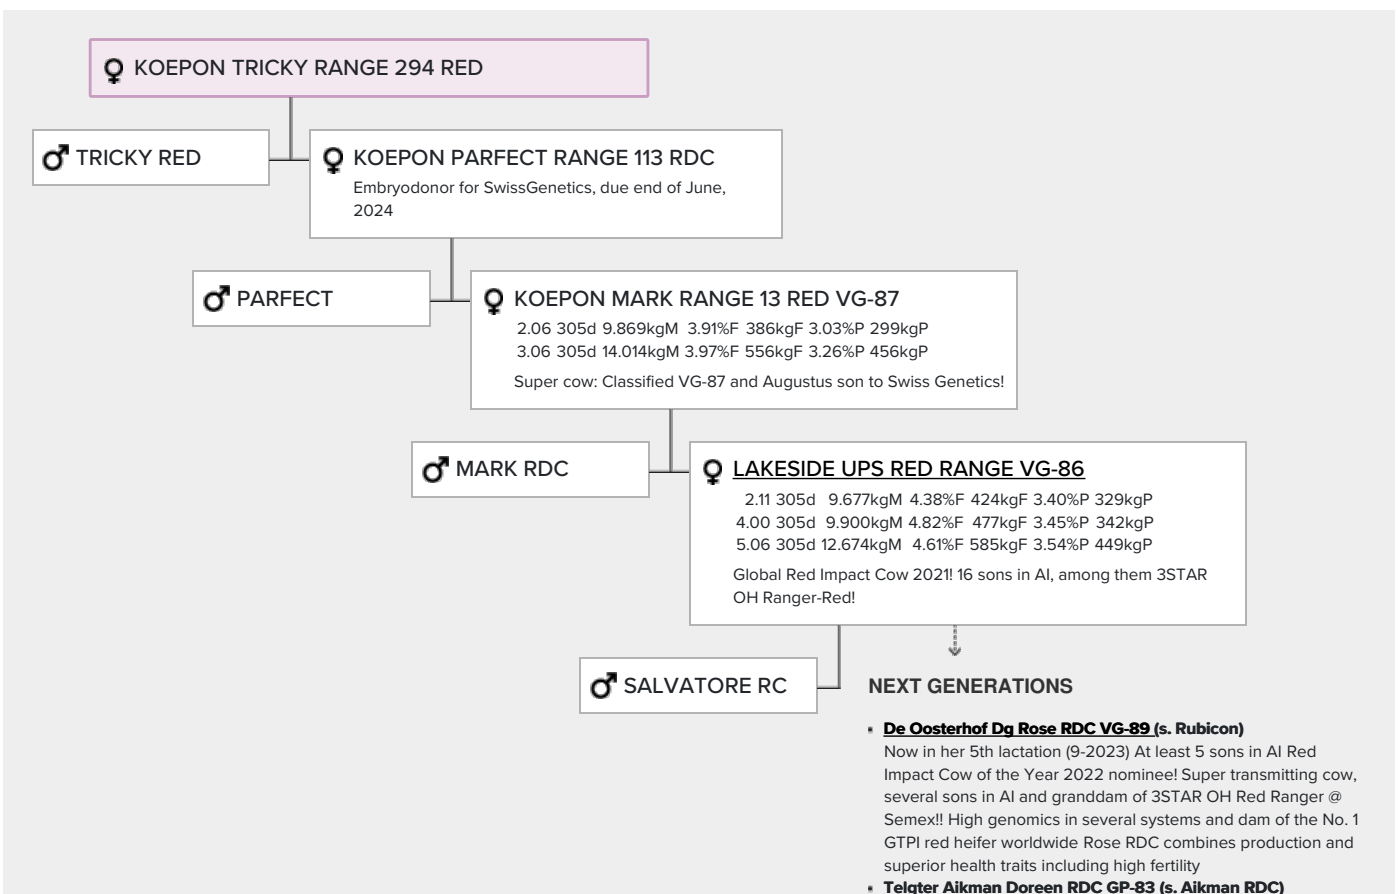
♀ KOEPON TRICKY RANGE 294 RED

♂ TRICKY RED

♀ KOEPON PARFECT RANGE 113 RDC
Embryodonor for SwissGenetics, due end of June, 2024

♂ PARFECT

♀ KOEPON MARK RANGE 13 RED VG-87
2.06 305d 9.869kgM 3.91%F 386kgF 3.03%P 299kgP
3.06 305d 14.014kgM 3.97%F 556kgF 3.26%P 456kgP
Super cow: Classified VG-87 and Augustus son to Swiss Genetics!

♂ MARK RDC

♀ LAKESIDE UPS RED RANGE VG-86
2.11 305d 9.677kgM 4.38%F 424kgF 3.40%P 329kgP
4.00 305d 9.900kgM 4.82%F 477kgF 3.45%P 342kgP
5.06 305d 12.674kgM 4.61%F 585kgF 3.54%P 449kgP
Global Red Impact Cow 2021! 16 sons in AI, among them 3STAR OH Ranger-Red!

♂ SALVATORE RC

NEXT GENERATIONS

- De Oosterhof Dg Rose RDC VG-89 (s. Rubicon)
Now in her 5th lactation (9-2023) At least 5 sons in AI Red Impact Cow of the Year 2022 nominee! Super transmitting cow, several sons in AI and granddam of 3STAR OH Red Ranger @ Semex!! High genomics in several systems and dam of the No. 1 GTPI red heifer worldwide Rose RDC combines production and superior health traits including high fertility
- Telgter Aikman Doreen RDC GP-83 (s. Aikman RDC)